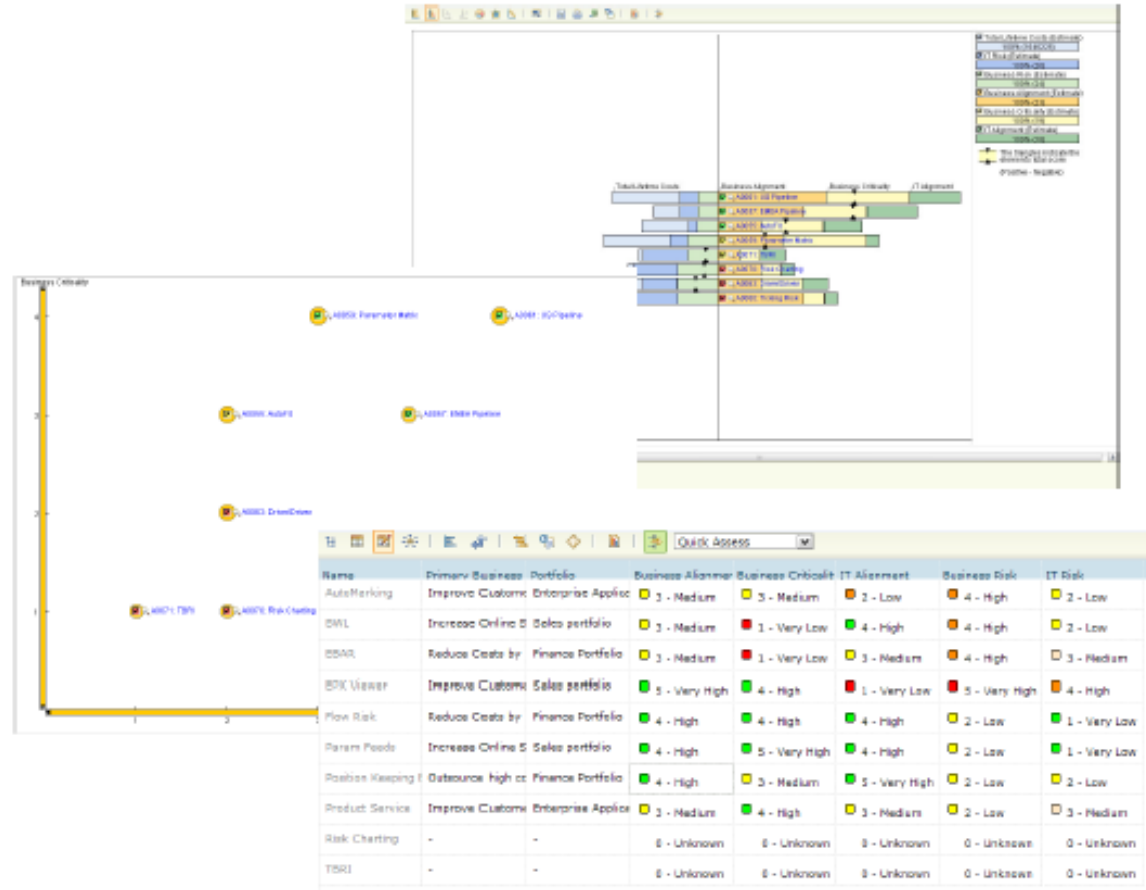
Business Criticality

A0050: Parameter Matrix
A0001: XG Pipeline
A0006: AutoFX
A0007: EMEA Pipeline
A0003: CrownDriver
A0071: TBRI
A0070: Risk Charting

Total Lifetime Costs
Business Alignment
Business Criticality
IT Alignment

Quick Assess

| Name | Primary Business | Portfolio | Business Alignmer | Business Criticalit | IT Alignment | Business Risk | IT Risk |
|---|---|---|---|---|---|---|---|
| AutoMarking | Improve Custome | Enterprise Applica | 3 - Medium | 3 - Medium | 2 - Low | 4 - High | 2 - Low |
| BWL | Increase Online S | Sales portfolio | 3 - Medium | 1 - Very Low | 4 - High | 4 - High | 2 - Low |
| EBAR | Reduce Costs by | Finance Portfolio | 3 - Medium | 1 - Very Low | 3 - Medium | 4 - High | 3 - Medium |
| EPK Viewer | Improve Custome | Sales portfolio | 5 - Very High | 4 - High | 1 - Very Low | 5 - Very High | 4 - High |
| Flow Risk | Reduce Costs by | Finance Portfolio | 4 - High | 4 - High | 4 - High | 2 - Low | 1 - Very Low |
| Param Foods | Increase Online S | Sales portfolio | 4 - High | 5 - Very High | 4 - High | 2 - Low | 1 - Very Low |
| Position Keeping I | Outsource high co | Finance Portfolio | 4 - High | 3 - Medium | 5 - Very High | 2 - Low | 2 - Low |
| Product Service | Improve Custome | Enterprise Applica | 3 - Medium | 4 - High | 3 - Medium | 2 - Low | 3 - Medium |
| Risk Charting | - | - | 0 - Unknown | 0 - Unknown | 0 - Unknown | 0 - Unknown | 0 - Unknown |
| TBRI | - | - | 0 - Unknown | 0 - Unknown | 0 - Unknown | 0 - Unknown | 0 - Unknown |